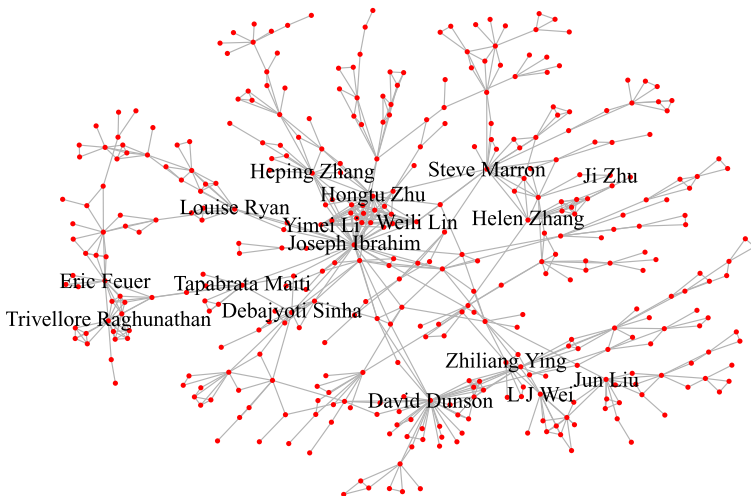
Heping Zhang
Steve Marron
Ji Zhu
Hongtu Zhu
Louise Ryan
Yimei Li
Weili Lin
Helen Zhang
Joseph Ibrahim
Eric Feuer
Tapabrata Maiti
Trivellore Raghunathan
Debajyoti Sinha
Zhiliang Ying
Jun Liu
L J Wei
David Dunson